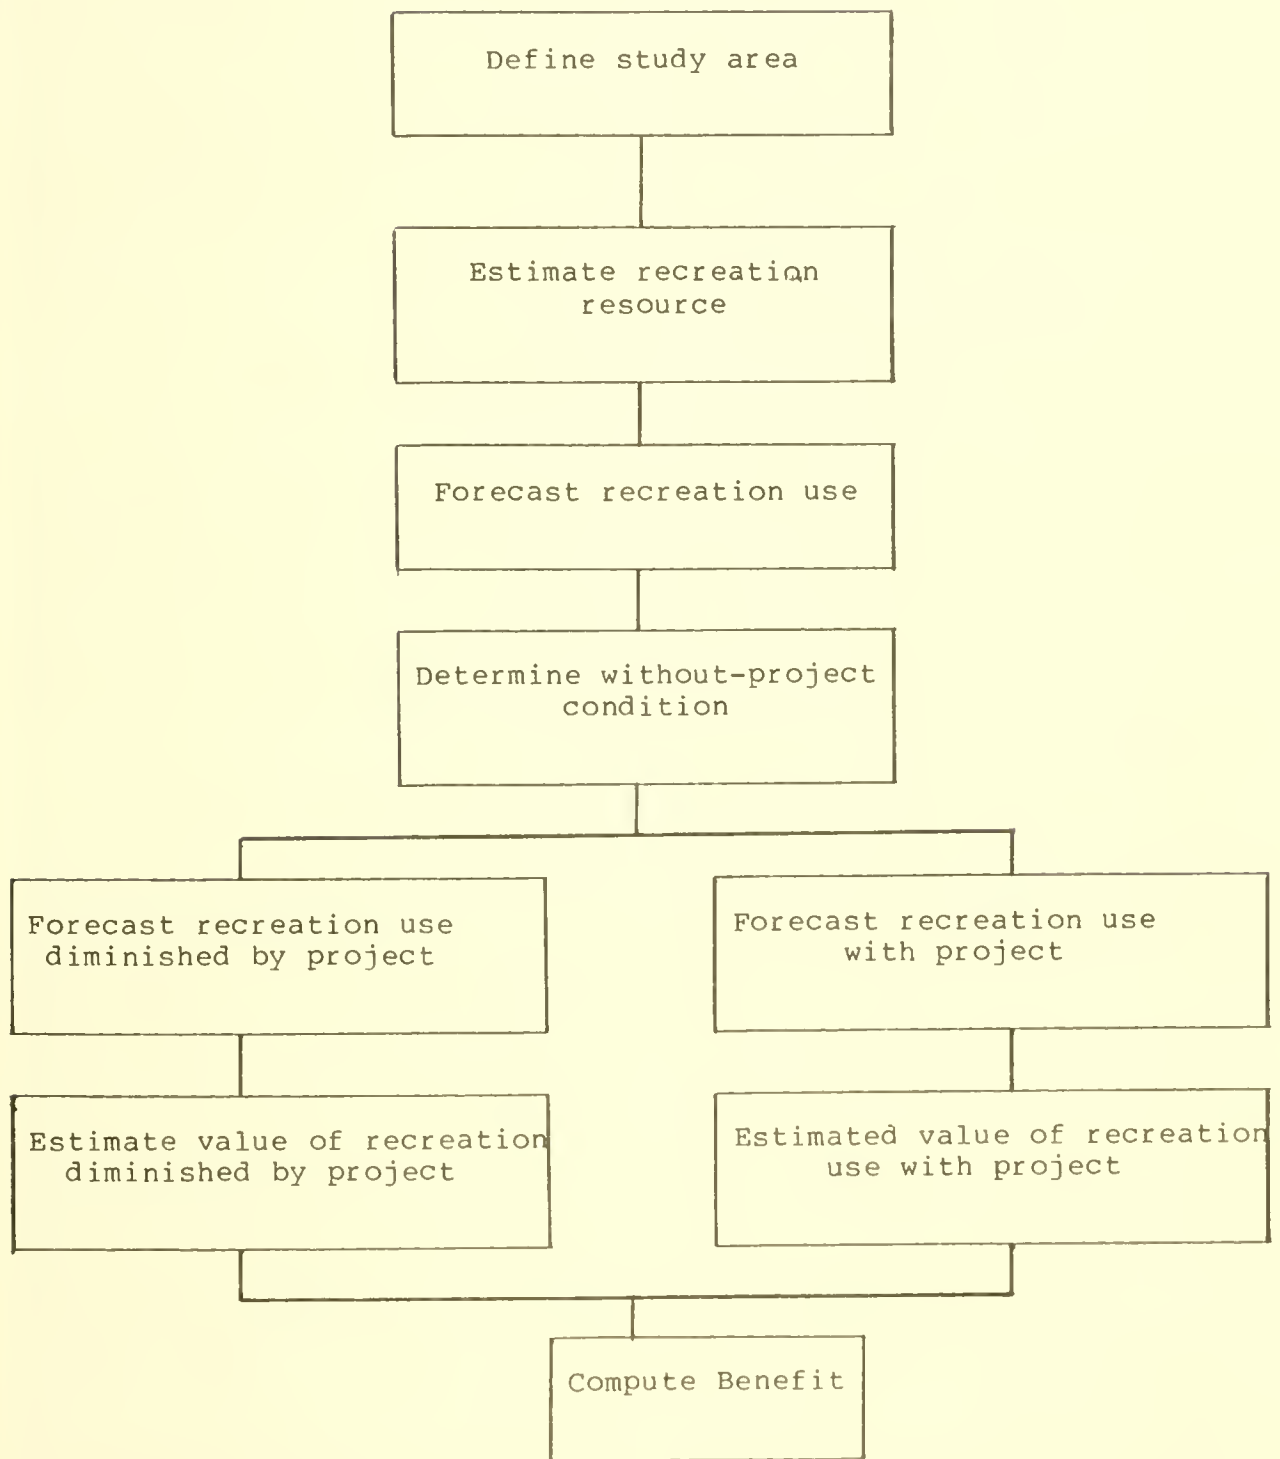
Define study area

Estimate recreation resource

Forecast recreation use

Determine without-project condition

Forecast recreation use diminished by project

Forecast recreation use with project

Estimate value of recreation diminished by project

Estimated value of recreation use with project

Compute Benefit